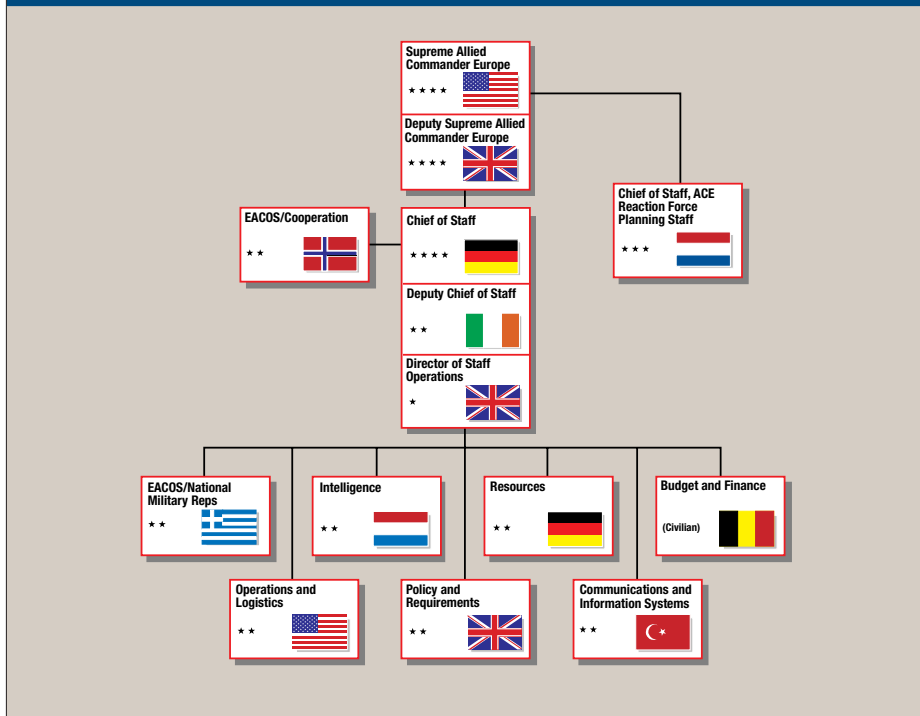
Supreme Allied Commander Europe
★★★★

Deputy Supreme Allied Commander Europe
★★★★

Chief of Staff, ACE Reaction Force Planning Staff
★★★

EACOS/Cooperation
★★

Chief of Staff
★★★★

Deputy Chief of Staff
★★

Director of Staff Operations
★

EACOS/National Military Reps
★★

Intelligence
★★

Resources
★★

Budget and Finance
(Civilian)

Operations and Logistics
★★

Policy and Requirements
★★

Communications and Information Systems
★★